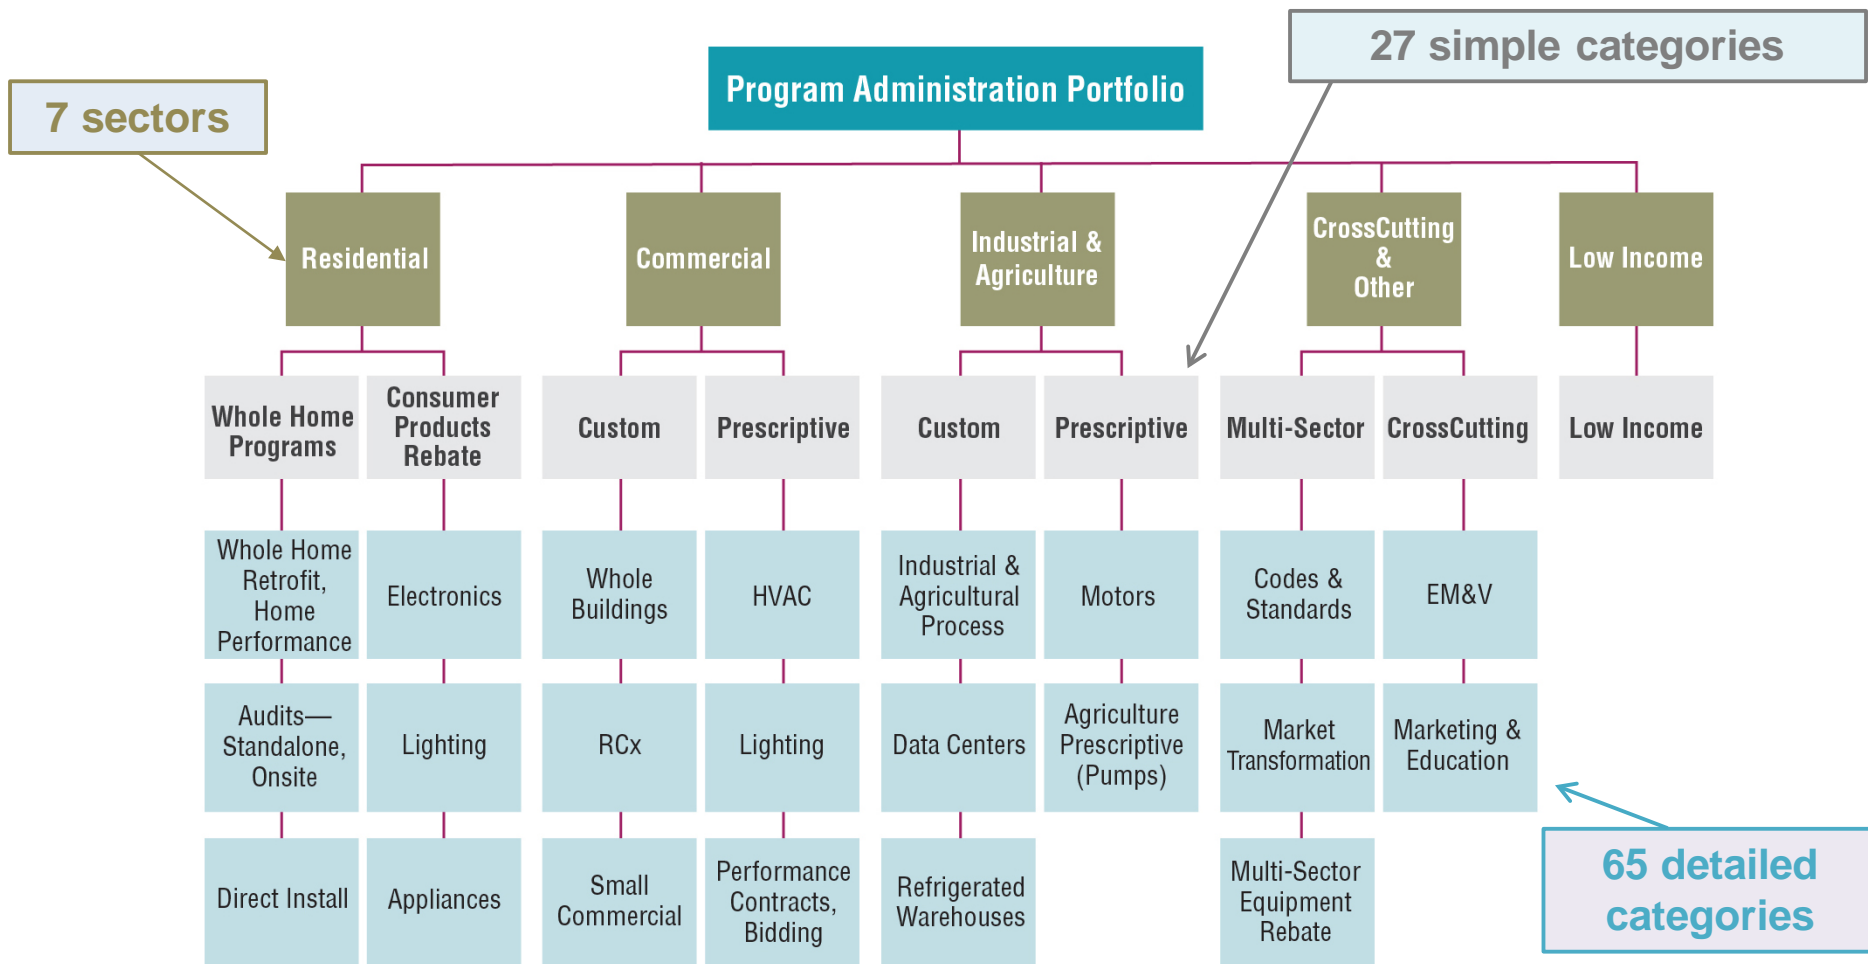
27 simple categories

7 sectors

Program Administration Portfolio

Residential

Commercial

Industrial & Agriculture

CrossCutting & Other

Low Income

Whole Home Programs

Consumer Products Rebate

Custom

Prescriptive

Custom

Prescriptive

Multi-Sector

CrossCutting

Low Income

Whole Home Retrofit, Home Performance

Electronics

Whole Buildings

HVAC

Industrial & Agricultural Process

Motors

Codes & Standards

EM&V

Audits—Standalone, Onsite

Lighting

RCx

Lighting

Data Centers

Agriculture Prescriptive (Pumps)

Market Transformation

Marketing & Education

Direct Install

Appliances

Small Commercial

Performance Contracts, Bidding

Refrigerated Warehouses

Multi-Sector Equipment Rebate

65 detailed categories